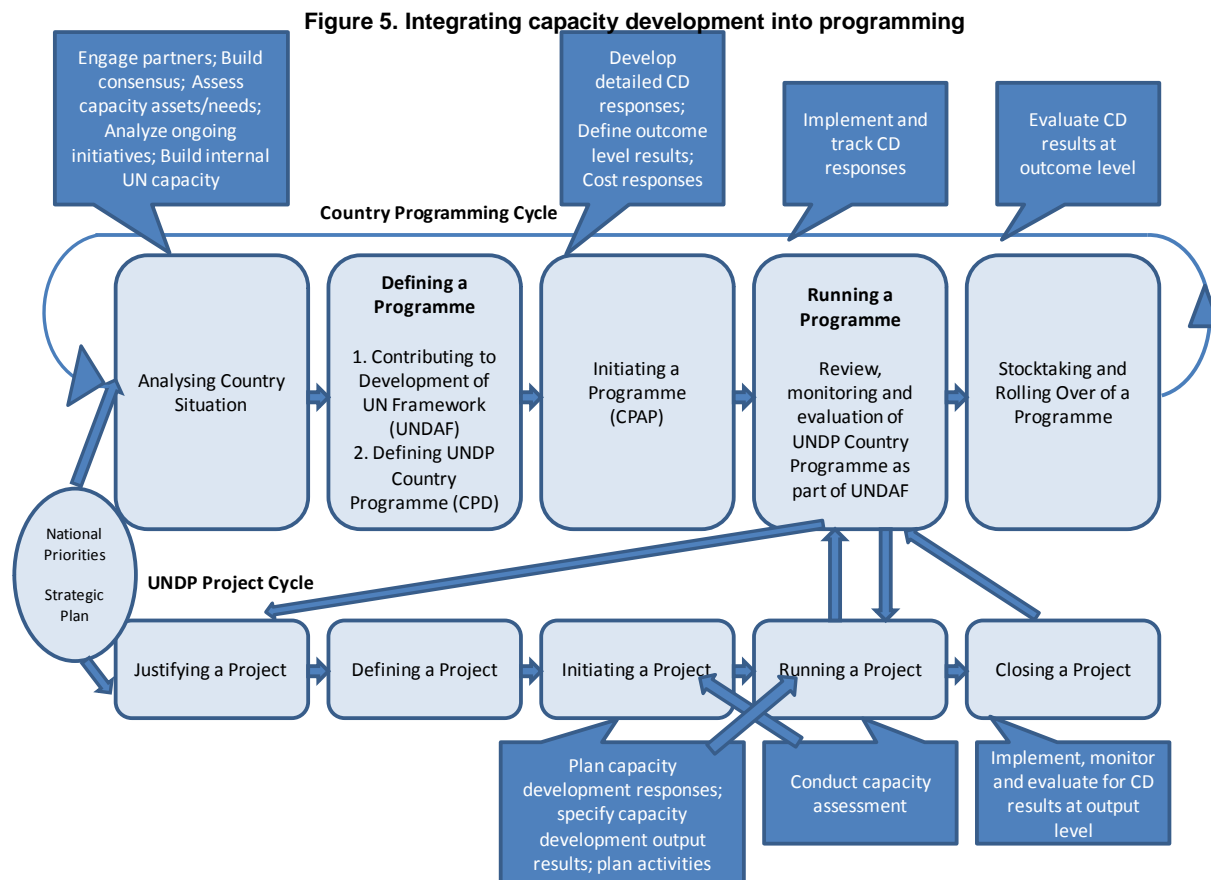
Figure 5. Integrating capacity development into programming

Engage partners; Build consensus; Assess capacity assets/needs; Analyze ongoing initiatives; Build internal UN capacity

Develop detailed CD responses; Define outcome level results; Cost responses

Implement and track CD responses

Evaluate CD results at outcome level

Country Programming Cycle

Analysing Country Situation

Defining a Programme

1. Contributing to Development of UN Framework (UNDAF)
2. Defining UNDP Country Programme (CPD)

Initiating a Programme (CPAP)

Running a Programme

Review, monitoring and evaluation of UNDP Country Programme as part of UNDAF

Stocktaking and Rolling Over of a Programme

National Priorities

Strategic Plan

UNDP Project Cycle

Justifying a Project

Defining a Project

Initiating a Project

Running a Project

Closing a Project

Plan capacity development responses; specify capacity development output results; plan activities

Conduct capacity assessment

Implement, monitor and evaluate for CD results at output level